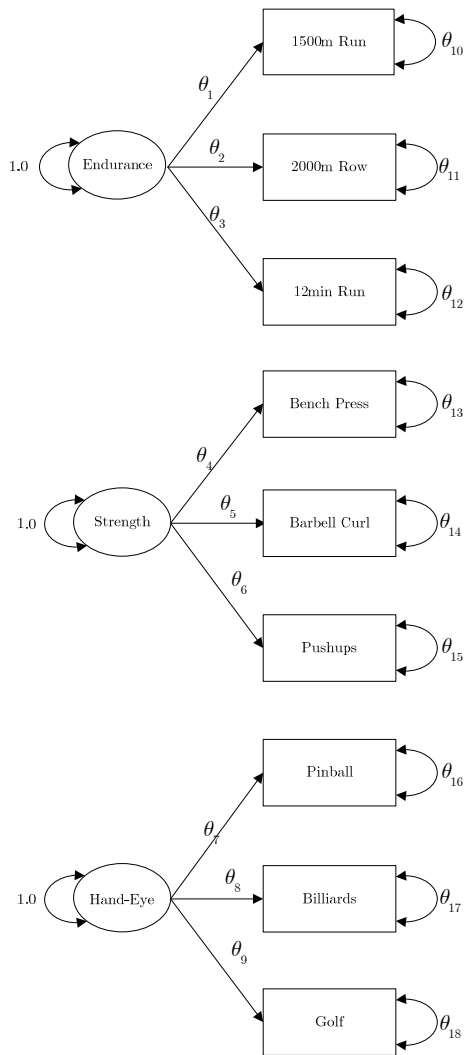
1500m Run
$\theta_{10}$
$\theta_1$
1.0
Endurance
$\theta_2$
2000m Row
$\theta_{11}$
$\theta_3$
12min Run
$\theta_{12}$

Bench Press
$\theta_{13}$
$\theta_4$
1.0
Strength
$\theta_5$
Barbell Curl
$\theta_{14}$
$\theta_6$
Pushups
$\theta_{15}$

Pinball
$\theta_{16}$
$\theta_7$
1.0
Hand-Eye
$\theta_8$
Billiards
$\theta_{17}$
$\theta_9$
Golf
$\theta_{18}$